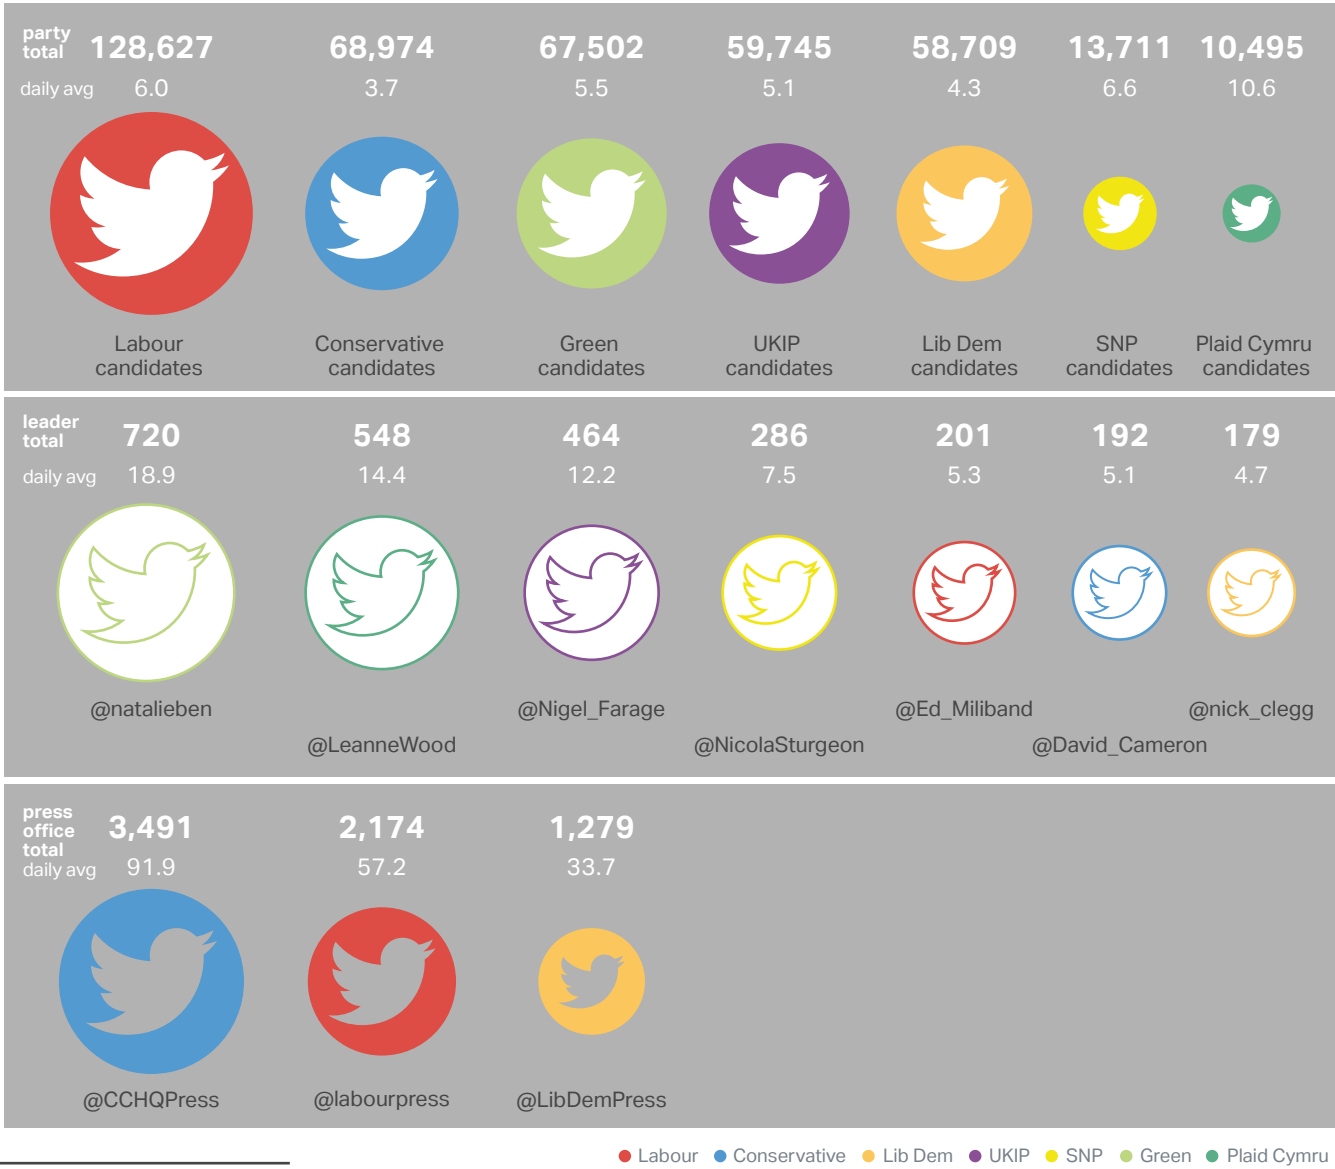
party total 128,627 68,974 67,502 59,745 58,709 13,711 10,495
daily avg 6.0 3.7 5.5 5.1 4.3 6.6 10.6

Labour candidates
Conservative candidates
Green candidates
UKIP candidates
Lib Dem candidates
SNP candidates
Plaid Cymru candidates

leader total 720 548 464 286 201 192 179
daily avg 18.9 14.4 12.2 7.5 5.3 5.1 4.7

@natalieben
@LeanneWood
@Nigel_Farage
@NicolaSturgeon
@Ed_Miliband
@David_Cameron
@nick_clegg

press office total 3,491 2,174 1,279
daily avg 91.9 57.2 33.7

@CCHQPress
@labourpress
@LibDemPress

Labour Conservative Lib Dem UKIP SNP Green Plaid Cymru